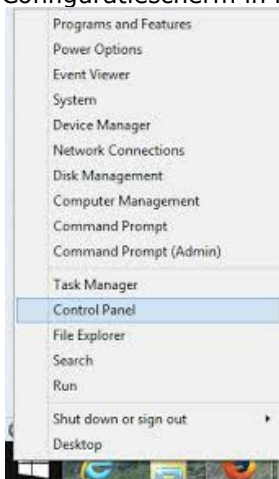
Configuratiescherm in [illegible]

Programs and Features
Power Options
Event Viewer
System
Device Manager
Network Connections
Disk Management
Computer Management
Command Prompt
Command Prompt (Admin)

Task Manager
Control Panel
File Explorer
Search
Run

Shut down or sign out
Desktop